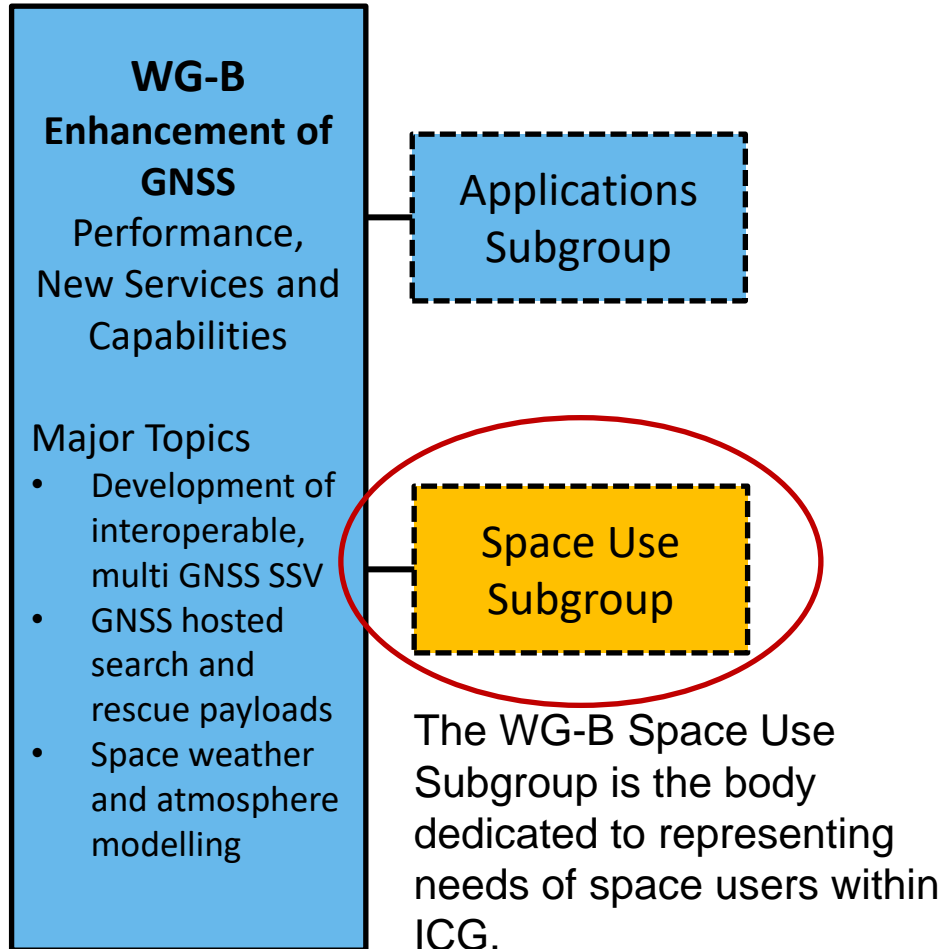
WG-B
Enhancement of GNSS
Performance, New Services and Capabilities

Major Topics
- Development of interoperable, multi GNSS SSV
- GNSS hosted search and rescue payloads
- Space weather and atmosphere modelling

Applications Subgroup

Space Use Subgroup

The WG-B Space Use Subgroup is the body dedicated to representing needs of space users within ICG.